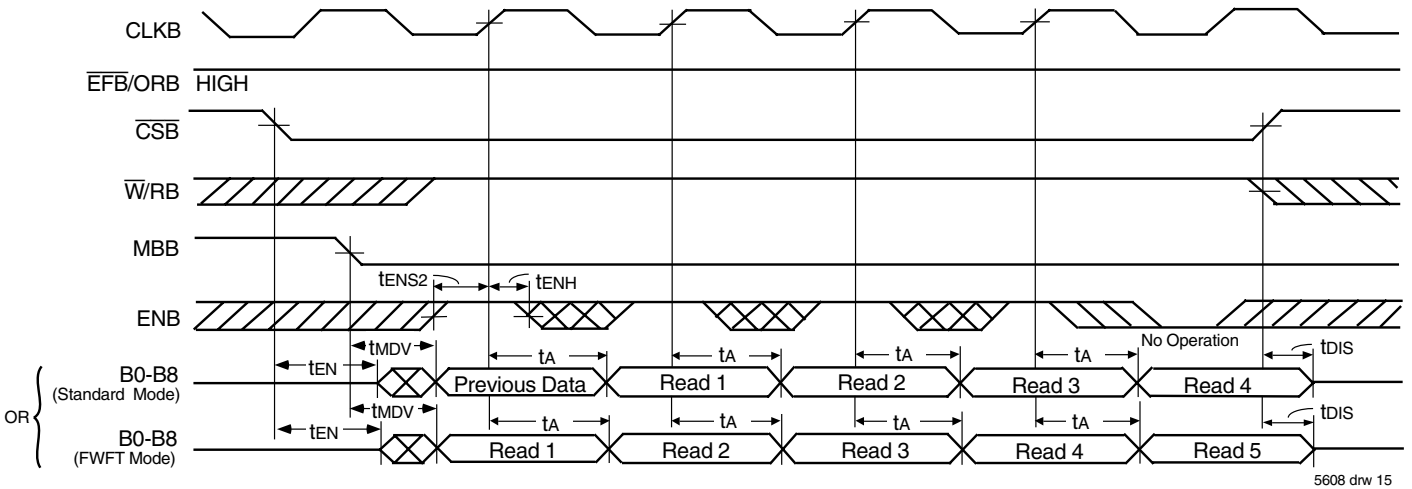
CLKB

$\overline{EFB}$/ORB HIGH

$\overline{CSB}$

$\overline{W}$/RB

MBB

ENB

$t_{ENS2}$ $t_{ENH}$

$t_{EN}$ $t_{MDV}$ $t_A$ $t_A$ $t_A$ $t_A$ No Operation $t_{DIS}$

B0-B8 (Standard Mode)

Previous Data Read 1 Read 2 Read 3 Read 4

OR

$t_{EN}$ $t_{MDV}$ $t_A$ $t_A$ $t_A$ $t_A$ $t_{DIS}$

B0-B8 (FWFT Mode)

Read 1 Read 2 Read 3 Read 4 Read 5

5608 drw 15